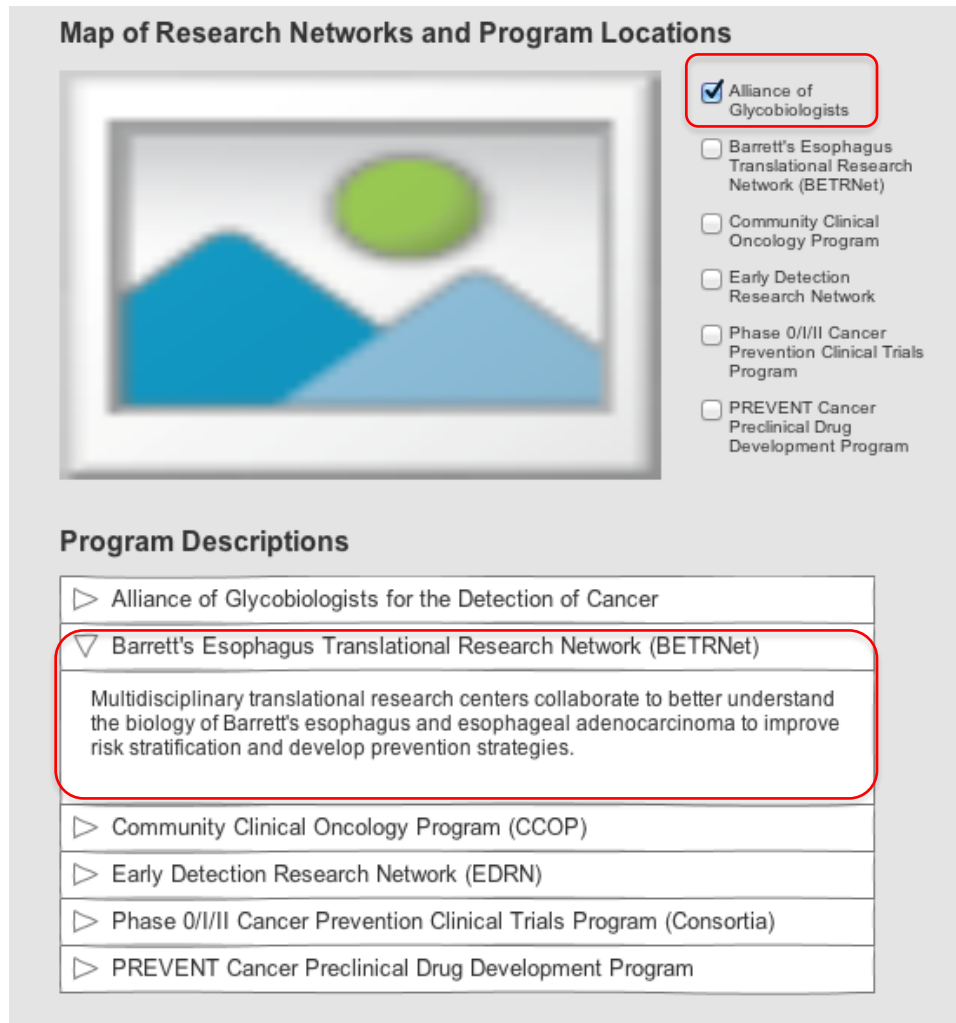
Map of Research Networks and Program Locations

Alliance of Glycobiologists

Barrett's Esophagus Translational Research Network (BETRNet)

Community Clinical Oncology Program

Early Detection Research Network

Phase 0/I/II Cancer Prevention Clinical Trials Program

PREVENT Cancer Preclinical Drug Development Program

Program Descriptions

Alliance of Glycobiologists for the Detection of Cancer

Barrett's Esophagus Translational Research Network (BETRNet)

Multidisciplinary translational research centers collaborate to better understand the biology of Barrett's esophagus and esophageal adenocarcinoma to improve risk stratification and develop prevention strategies.

Community Clinical Oncology Program (CCOP)

Early Detection Research Network (EDRN)

Phase 0/I/II Cancer Prevention Clinical Trials Program (Consortia)

PREVENT Cancer Preclinical Drug Development Program